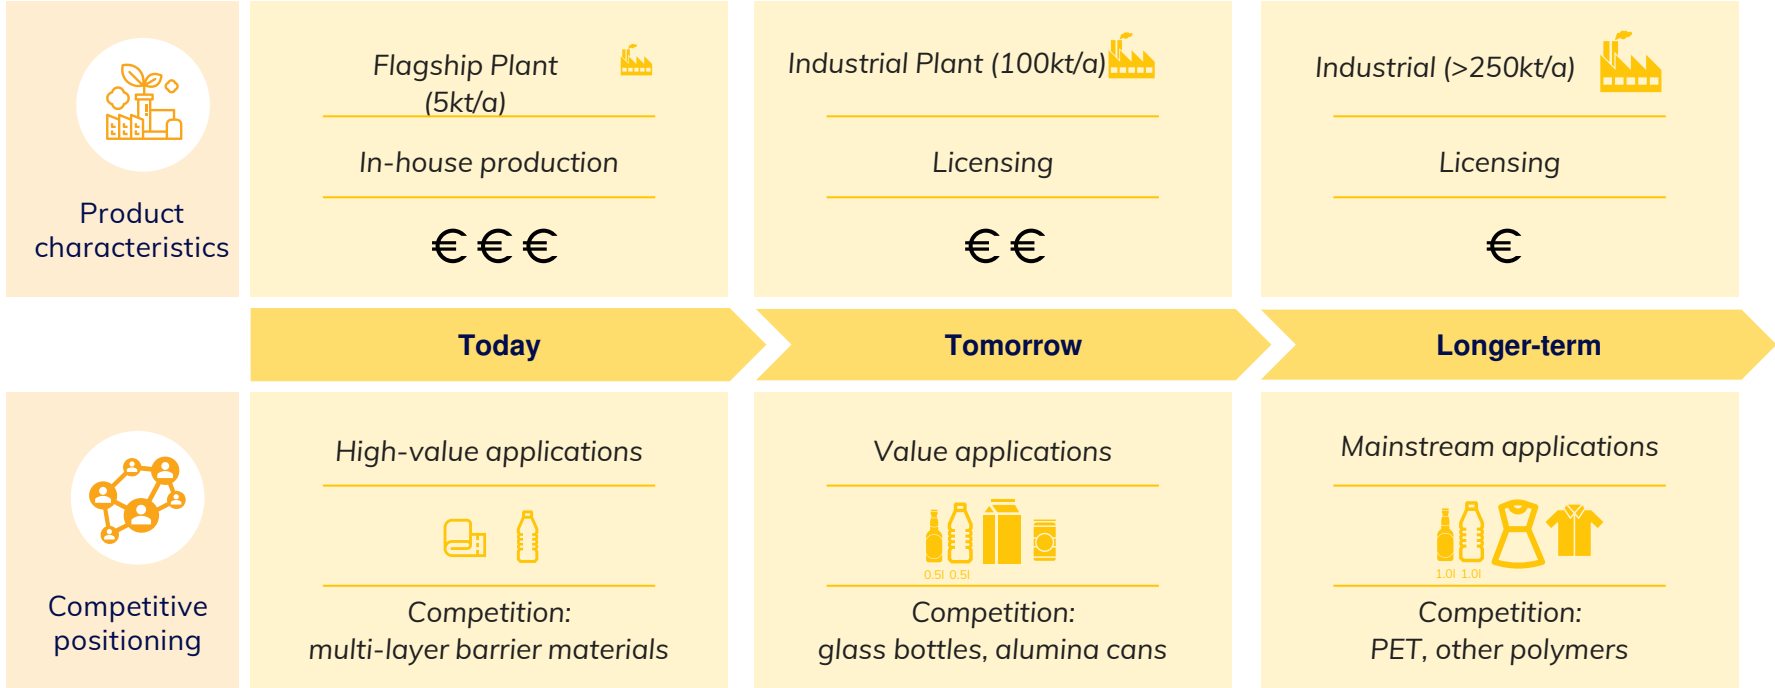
Product characteristics

Flagship Plant (5kt/a)

In-house production

€ € €

Industrial Plant (100kt/a)

Licensing

€ €

Industrial (>250kt/a)

Licensing

€

Today

Tomorrow

Longer-term

Competitive positioning

High-value applications

Competition: multi-layer barrier materials

Value applications

0.5l 0.5l

Competition: glass bottles, alumina cans

Mainstream applications

1.0l 1.0l

Competition: PET, other polymers